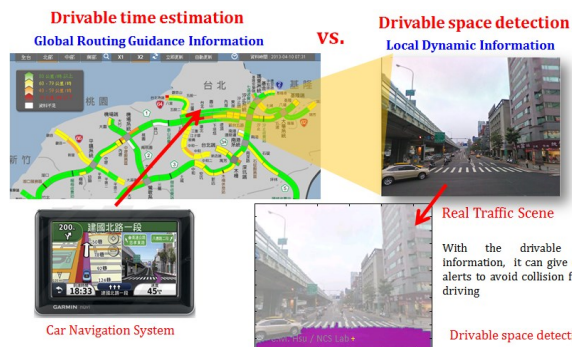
Drivable time estimation

Global Routing Guidance Information

vs.

Drivable space detection

Local Dynamic Information

台北

桃園

新竹

200

建國北路一段

18:33

45

GARMIN

Car Navigation System

Real Traffic Scene

With the drivable information, it can give alerts to avoid collision f driving

Drivable space detect

Hsu / NCS Lab